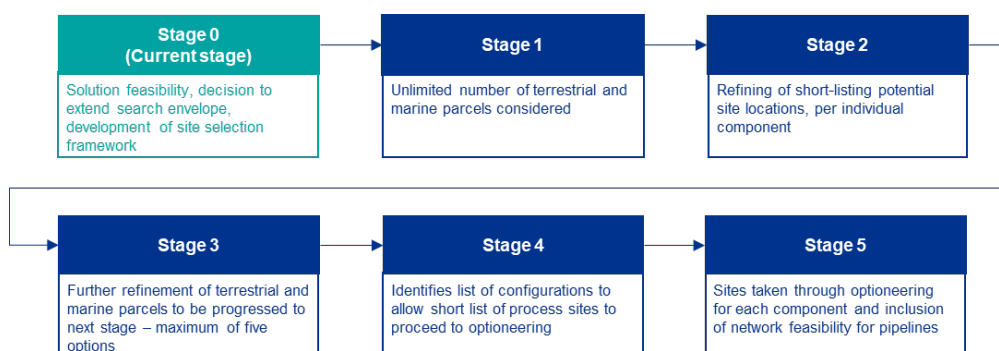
Stage 0
(Current stage)

Solution feasibility, decision to extend search envelope, development of site selection framework

Stage 1

Unlimited number of terrestrial and marine parcels considered

Stage 2

Refining of short-listing potential site locations, per individual component

Stage 3

Further refinement of terrestrial and marine parcels to be progressed to next stage – maximum of five options

Stage 4

Identifies list of configurations to allow short list of process sites to proceed to optioneering

Stage 5

Sites taken through optioneering for each component and inclusion of network feasibility for pipelines